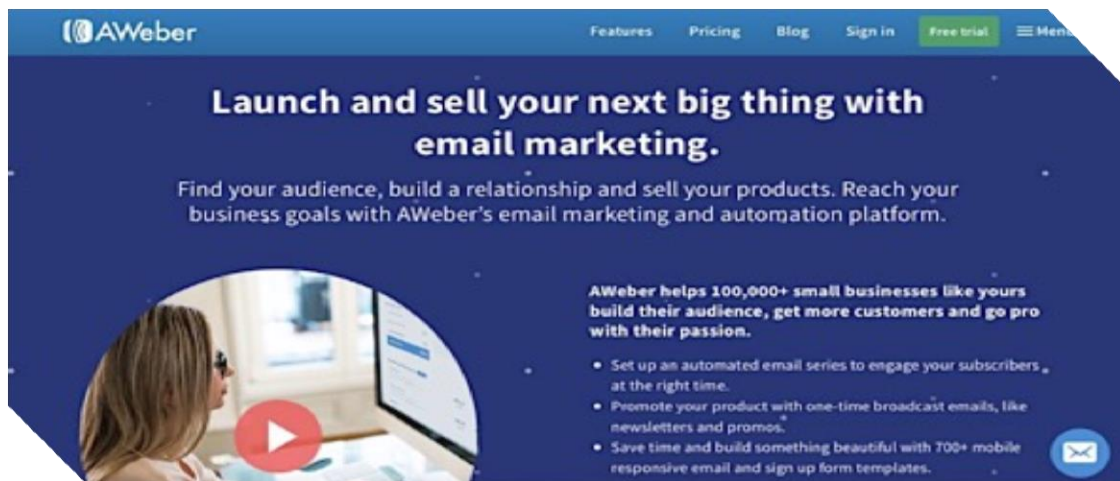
AWeber

Features Pricing Blog Sign in Free trial Menu

Launch and sell your next big thing with email marketing.

Find your audience, build a relationship and sell your products. Reach your business goals with AWeber's email marketing and automation platform.

AWeber helps 100,000+ small businesses like yours build their audience, get more customers and go pro with their passion.

- Set up an automated email series to engage your subscribers at the right time.
- Promote your product with one-time broadcast emails, like newsletters and promos.
- Save time and build something beautiful with 700+ mobile responsive email and sign up form templates.